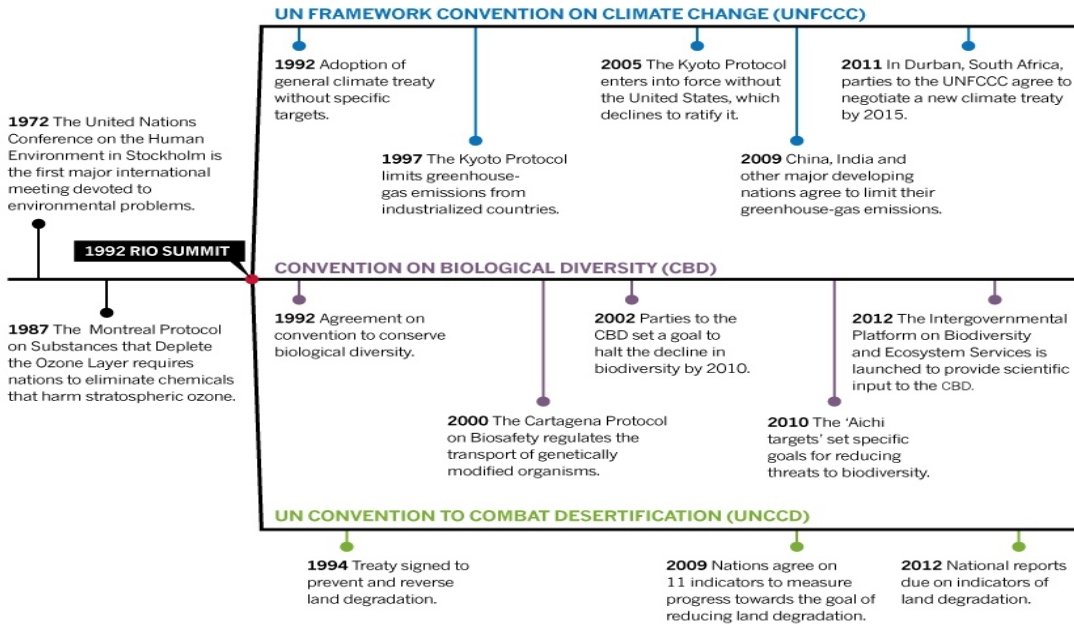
UN FRAMEWORK CONVENTION ON CLIMATE CHANGE (UNFCCC)

1992 Adoption of general climate treaty without specific targets.

2005 The Kyoto Protocol enters into force without the United States, which declines to ratify it.

2011 In Durban, South Africa, parties to the UNFCCC agree to negotiate a new climate treaty by 2015.

1972 The United Nations Conference on the Human Environment in Stockholm is the first major international meeting devoted to environmental problems.

1997 The Kyoto Protocol limits greenhouse-gas emissions from industrialized countries.

2009 China, India and other major developing nations agree to limit their greenhouse-gas emissions.

1992 RIO SUMMIT

CONVENTION ON BIOLOGICAL DIVERSITY (CBD)

1987 The Montreal Protocol on Substances that Deplete the Ozone Layer requires nations to eliminate chemicals that harm stratospheric ozone.

1992 Agreement on convention to conserve biological diversity.

2002 Parties to the CBD set a goal to halt the decline in biodiversity by 2010.

2012 The Intergovernmental Platform on Biodiversity and Ecosystem Services is launched to provide scientific input to the CBD.

2000 The Cartagena Protocol on Biosafety regulates the transport of genetically modified organisms.

2010 The 'Aichi targets' set specific goals for reducing threats to biodiversity.

UN CONVENTION TO COMBAT DESERTIFICATION (UNCCD)

1994 Treaty signed to prevent and reverse land degradation.

2009 Nations agree on 11 indicators to measure progress towards the goal of reducing land degradation.

2012 National reports due on indicators of land degradation.